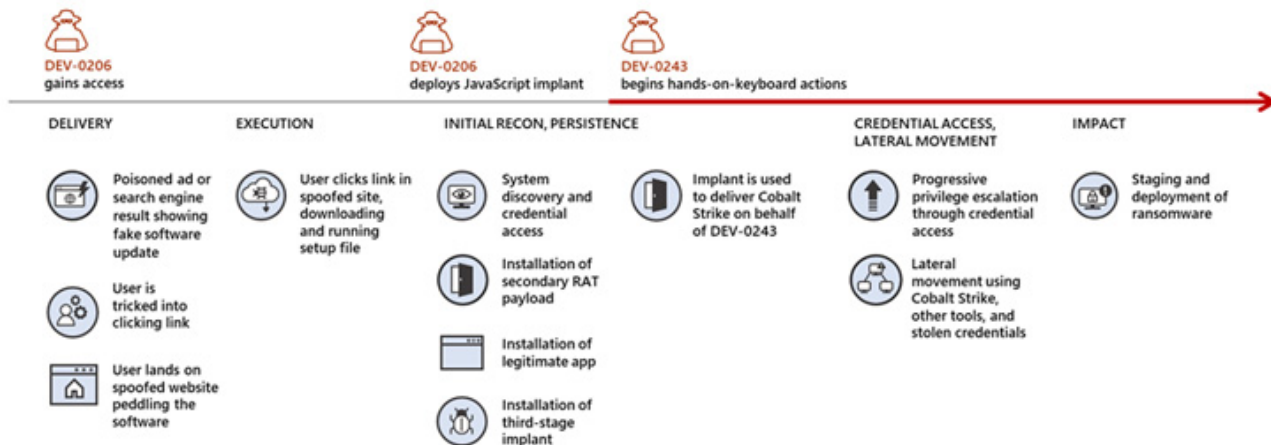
DEV-0206
gains access

DEV-0206
deploys JavaScript implant

DEV-0243
begins hands-on-keyboard actions

DELIVERY

Poisoned ad or search engine result showing fake software update

User is tricked into clicking link

User lands on spoofed website peddling the software

EXECUTION

User clicks link in spoofed site, downloading and running setup file

INITIAL RECON, PERSISTENCE

System discovery and credential access

Installation of secondary RAT payload

Installation of legitimate app

Installation of third-stage implant

Implant is used to deliver Cobalt Strike on behalf of DEV-0243

CREDENTIAL ACCESS, LATERAL MOVEMENT

Progressive privilege escalation through credential access

Lateral movement using Cobalt Strike, other tools, and stolen credentials

IMPACT

Staging and deployment of ransomware